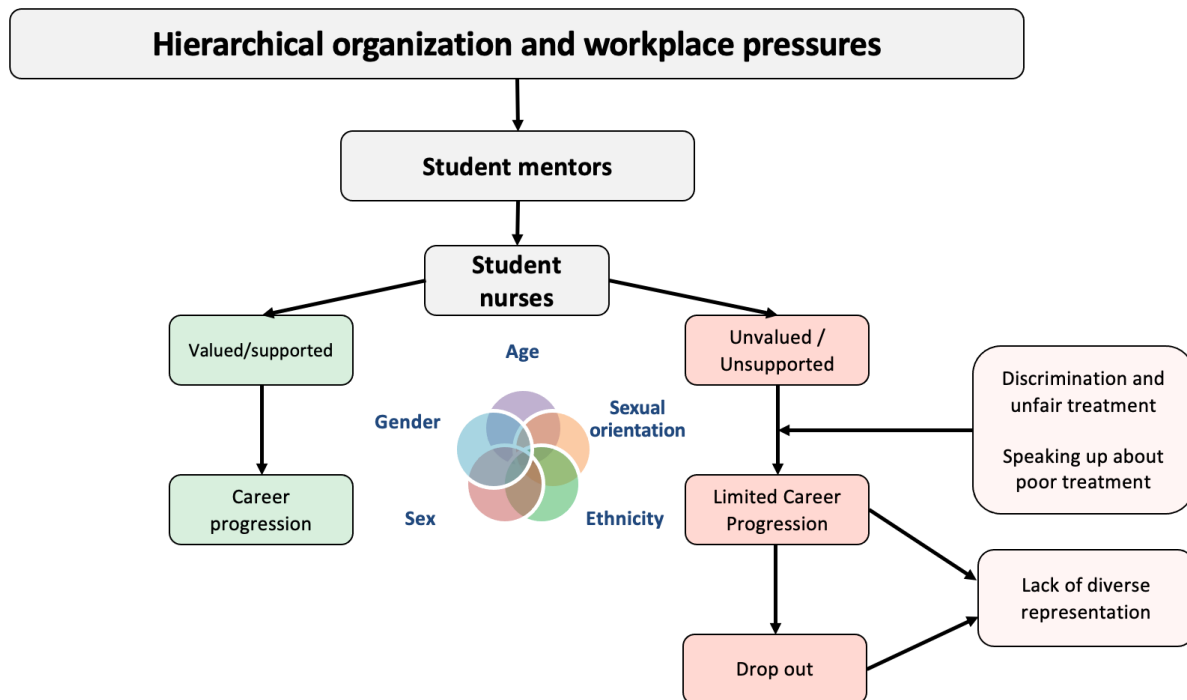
Hierarchical organization and workplace pressures

Student mentors

Student nurses

Valued/supported

Career progression

Age

Gender

Sexual orientation

Sex

Ethnicity

Unvalued / Unsupported

Discrimination and unfair treatment

Speaking up about poor treatment

Limited Career Progression

Lack of diverse representation

Drop out